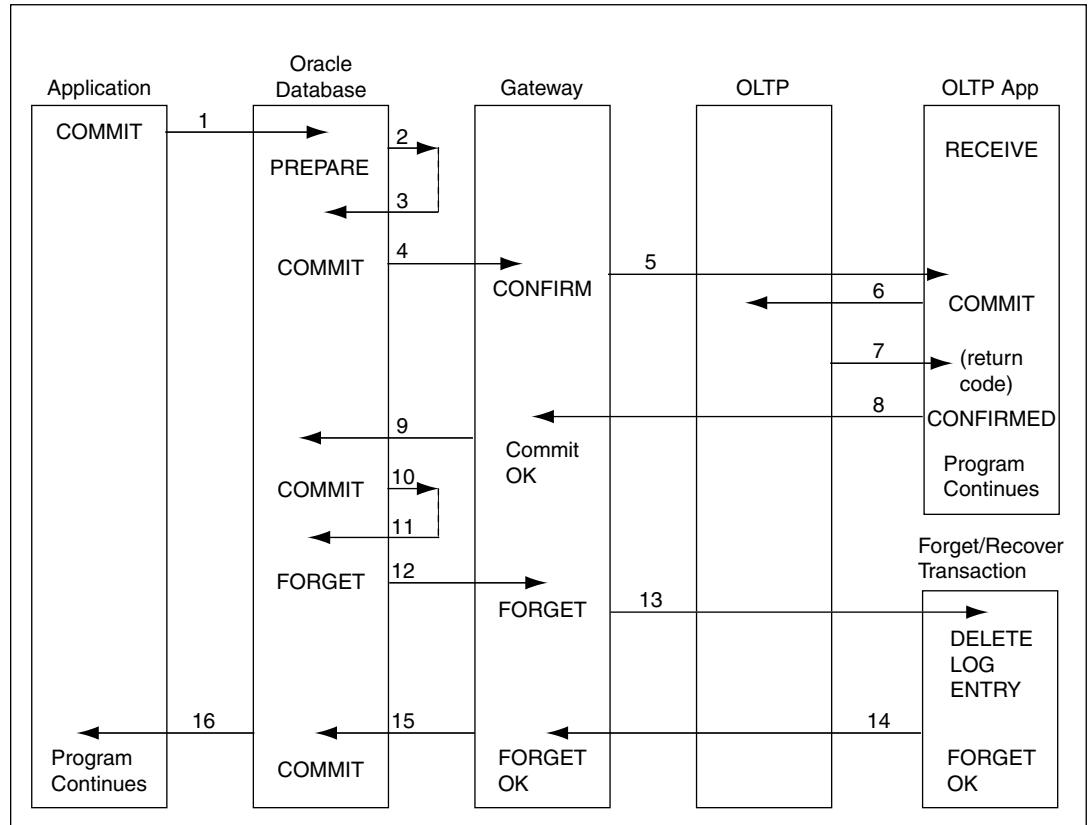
Application

Oracle Database

Gateway

OLTP

OLTP App

COMMIT

1

PREPARE

2

3

RECEIVE

COMMIT

4

CONFIRM

5

6

COMMIT

7

(return code)

8

CONFIRMED

9

Commit OK

Program Continues

COMMIT

10

11

Forget/Recover Transaction

FORGET

12

FORGET

13

DELETE LOG ENTRY

16

15

14

Program Continues

COMMIT

FORGET OK

FORGET OK